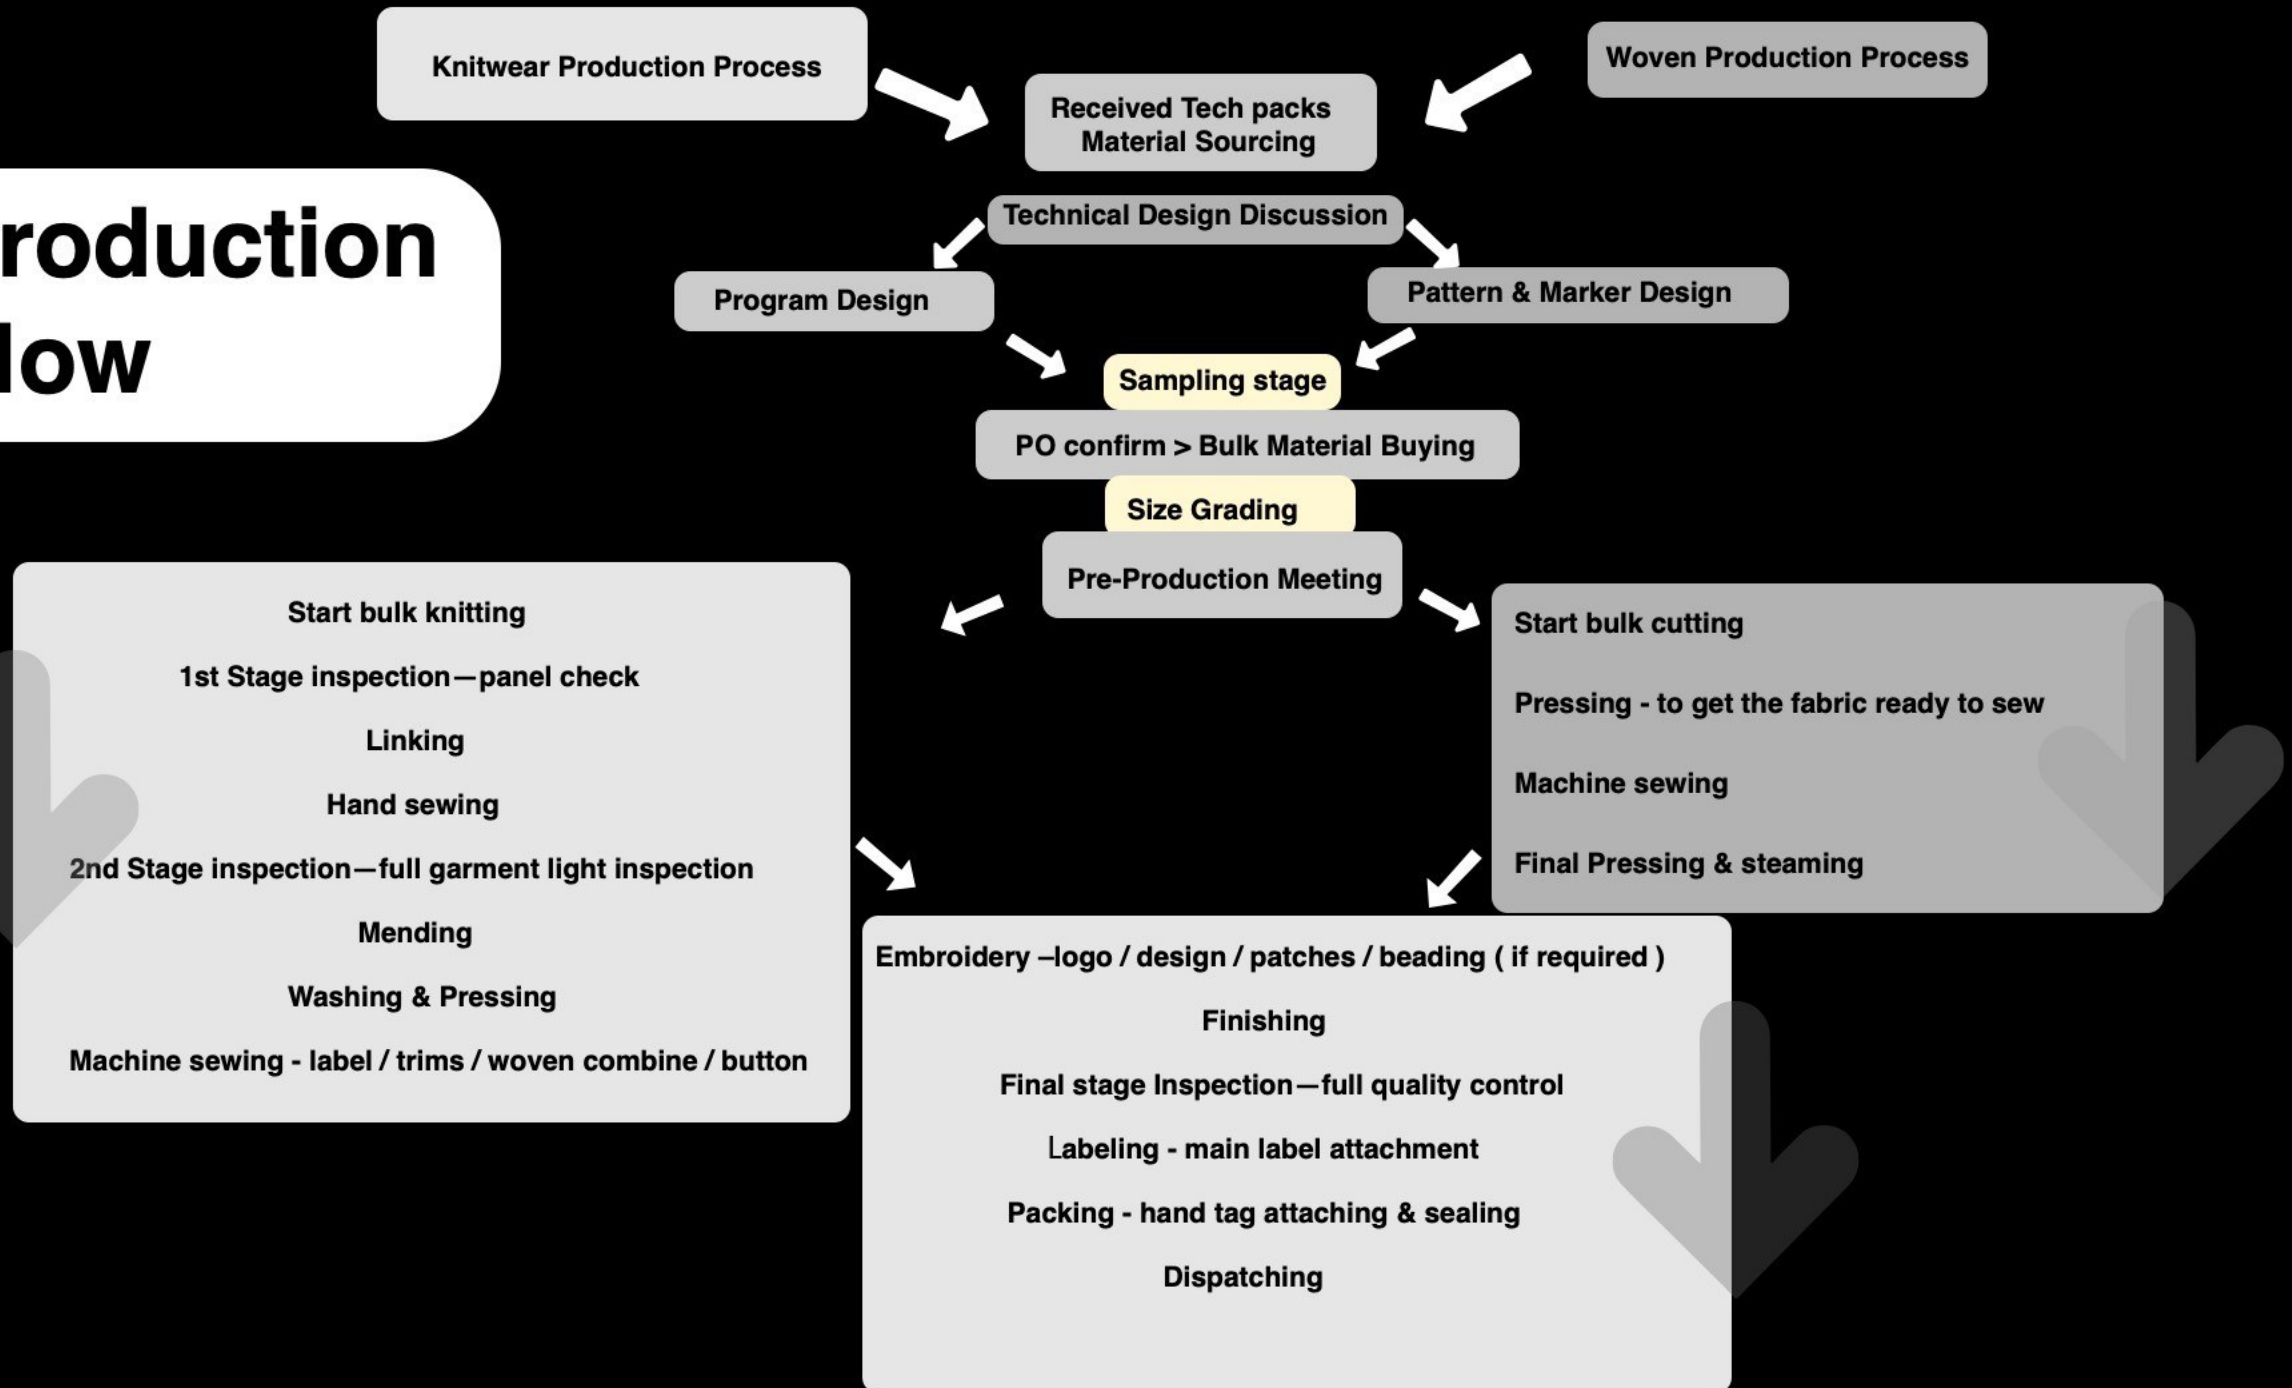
roduction
low

Knitwear Production Process

Woven Production Process

Received Tech packs
Material Sourcing

Technical Design Discussion

Program Design

Pattern & Marker Design

Sampling stage

PO confirm > Bulk Material Buying

Size Grading

Pre-Production Meeting

Start bulk knitting

1st Stage inspection—panel check

Linking

Hand sewing

2nd Stage inspection—full garment light inspection

Mending

Washing & Pressing

Machine sewing - label / trims / woven combine / button

Start bulk cutting

Pressing - to get the fabric ready to sew

Machine sewing

Final Pressing & steaming

Embroidery –logo / design / patches / beading ( if required )

Finishing

Final stage Inspection—full quality control

Labeling - main label attachment

Packing - hand tag attaching & sealing

Dispatching